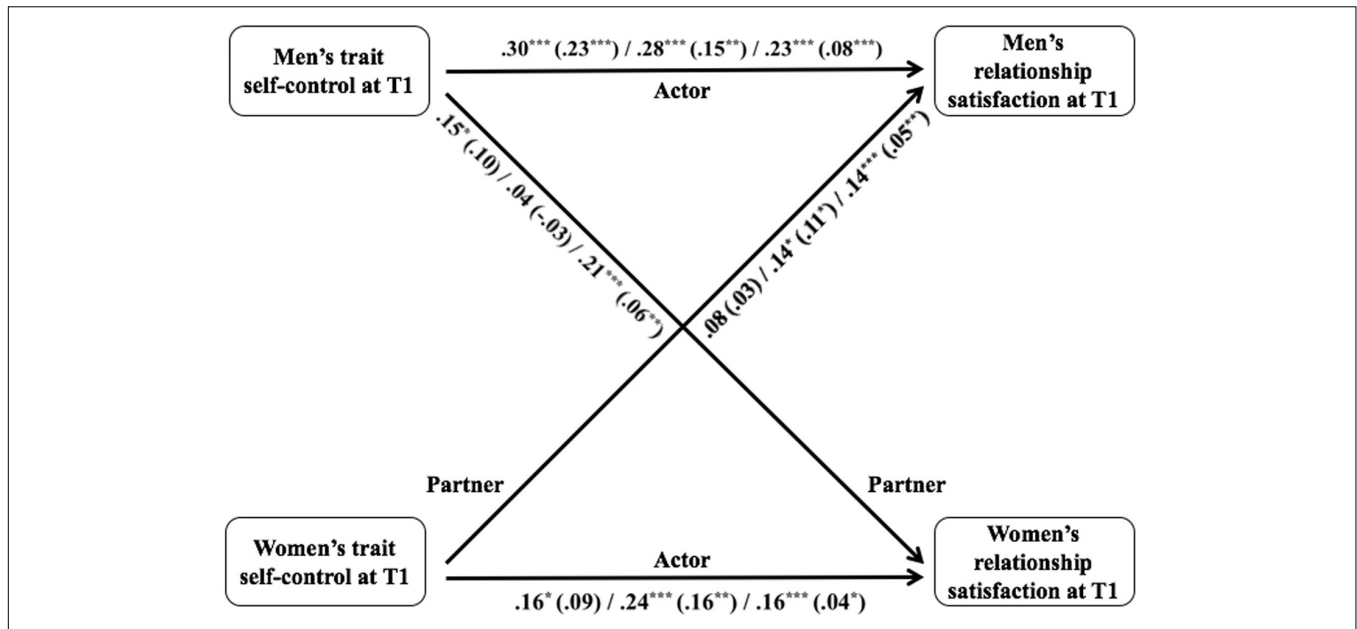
Men's trait self-control at T1

.30*** (.23***) / .28*** (.15**) / .23*** (.08***)

Actor

Men's relationship satisfaction at T1

.15* (.10) / .04 (-.03) / .21*** (.06**)

.08 (.03) / .14* (.11*) / .14*** (.05**)

Partner

Partner

Women's trait self-control at T1

Actor

.16* (.09) / .24*** (.16**) / .16*** (.04*)

Women's relationship satisfaction at T1